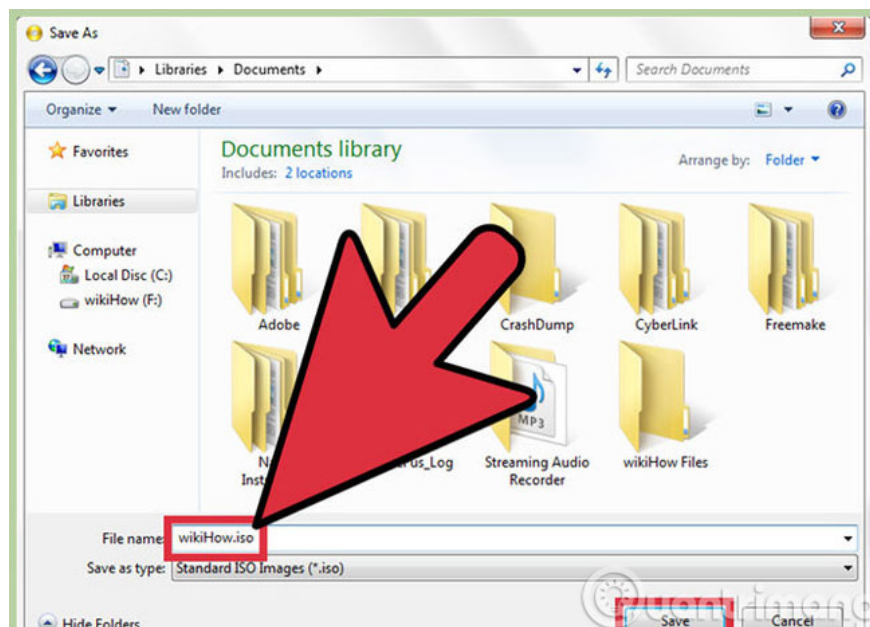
Save As

Libraries ▸ Documents ▸

Search Documents

Organize ▾ New folder

Favorites

Libraries

Computer

Local Disc (C:)

wikiHow (F:)

Network

Documents library

Includes: 2 locations

Arrange by: Folder ▾

Adobe

CrashDump

CyberLink

Freemake

N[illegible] Inst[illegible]

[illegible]rus_Log

MP3

Streaming Audio Recorder

wikiHow Files

File name: wikiHow.iso

Save as type: Standard ISO Images (*.iso)

Hide Folders

Save

Cancel

Quantrimang